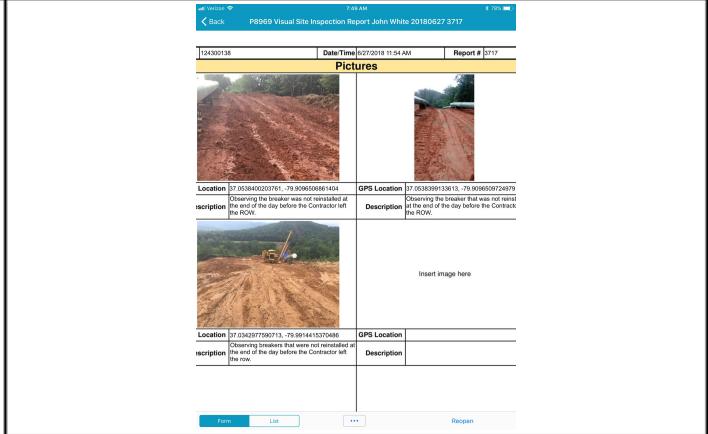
Verizon 7:09 AM 78%

Back P8969 Visual Site Inspection Report John White 20180627 3717

124300138 | Date/Time 6/27/2018 11:54 AM | Report # 3717

Pictures

Location 37.0538400203761, -79.9096506861404
Description Observing the breaker was not reinstalled at the end of the day before the Contractor left the ROW.

GPS Location 37.0538399133613, -79.9096509724979
Description Observing the breaker that was not reinst at the end of the day before the Contractor the ROW.

Insert image here

Location 37.0342977590713, -79.9914415370486
scription Observing breakers that were not reinstalled at the end of the day before the Contractor left the row.

GPS Location
Description

Form List ••• Reopen